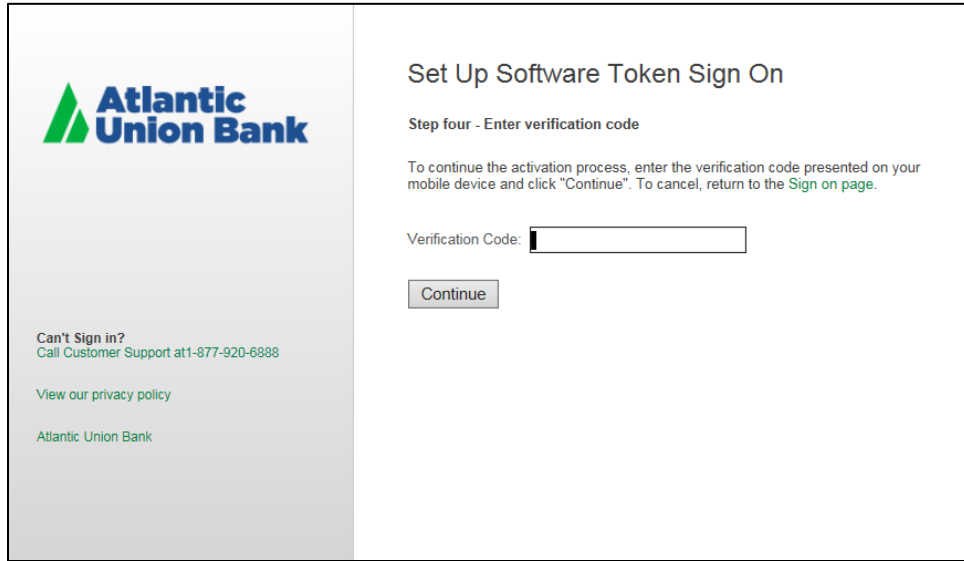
Atlantic Union Bank

Can't Sign in?
Call Customer Support at1-877-920-6888

View our privacy policy

Atlantic Union Bank

Set Up Software Token Sign On

Step four - Enter verification code

To continue the activation process, enter the verification code presented on your mobile device and click "Continue". To cancel, return to the Sign on page.

Verification Code:

Continue